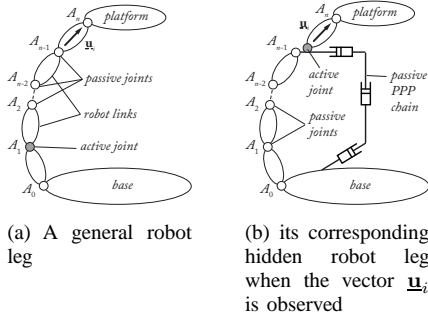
$A_n$ platform
$\underline{\mathbf{u}}_i$
$A_{n-1}$
$A_{n-2}$
passive joints
$A_2$
robot links
$A_1$
active joint
$A_0$
base

(a) A general robot leg

$A_n$ platform
$\underline{\mathbf{u}}_i$
$A_{n-1}$
active joint
passive PPP chain
$A_{n-2}$
$A_2$
passive joints
$A_1$
$A_0$
base

(b) its corresponding hidden robot leg when the vector $\underline{\mathbf{u}}_i$ is observed